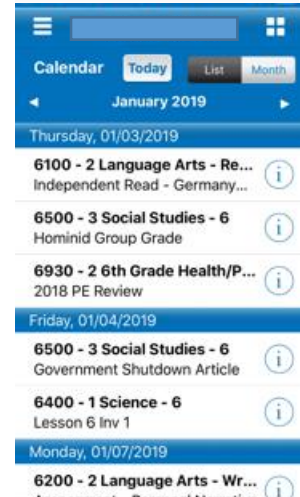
Calendar Today List Month

January 2019

Thursday, 01/03/2019

6100 - 2 Language Arts - Re...
Independent Read - Germany...

6500 - 3 Social Studies - 6
Hominid Group Grade

6930 - 2 6th Grade Health/P...
2018 PE Review

Friday, 01/04/2019

6500 - 3 Social Studies - 6
Government Shutdown Article

6400 - 1 Science - 6
Lesson 6 Inv 1

Monday, 01/07/2019

6200 - 2 Language Arts - Wr...
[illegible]